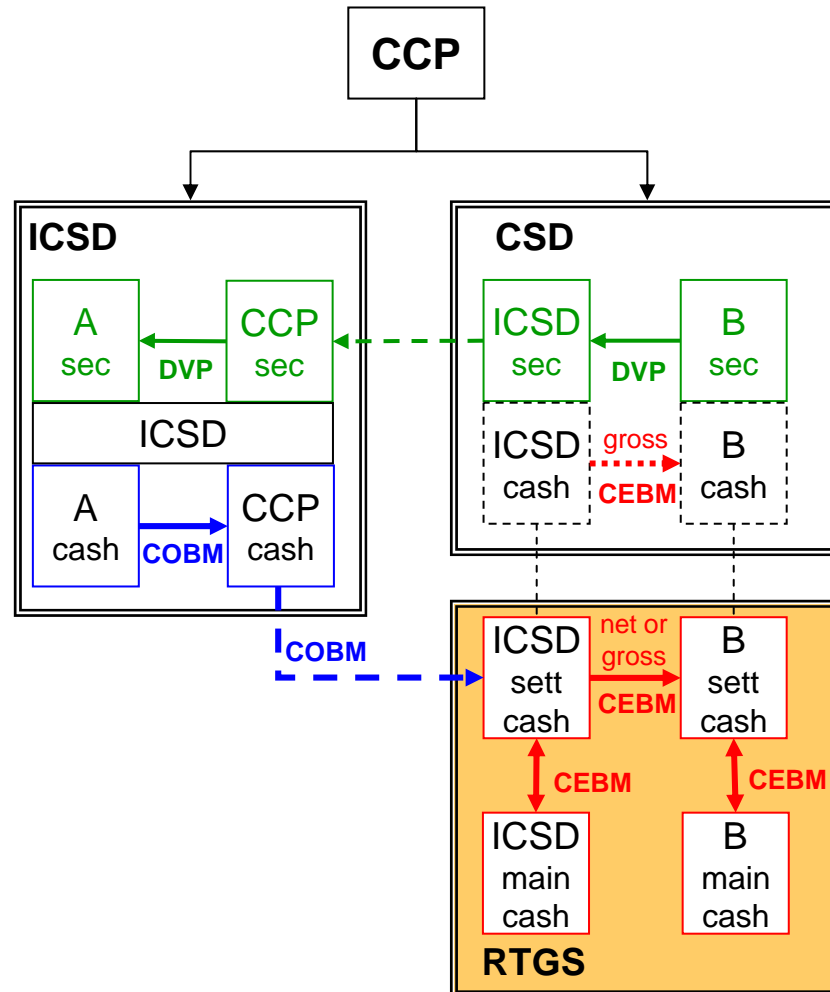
CCP

ICSD

A sec

DVP

CCP sec

ICSD

A cash

COBM

CCP cash

COBM

CSD

ICSD sec

DVP

B sec

ICSD cash

gross CEBM

B cash

ICSD sett cash

net or gross CEBM

B sett cash

CEBM

CEBM

ICSD main cash

B main cash

RTGS